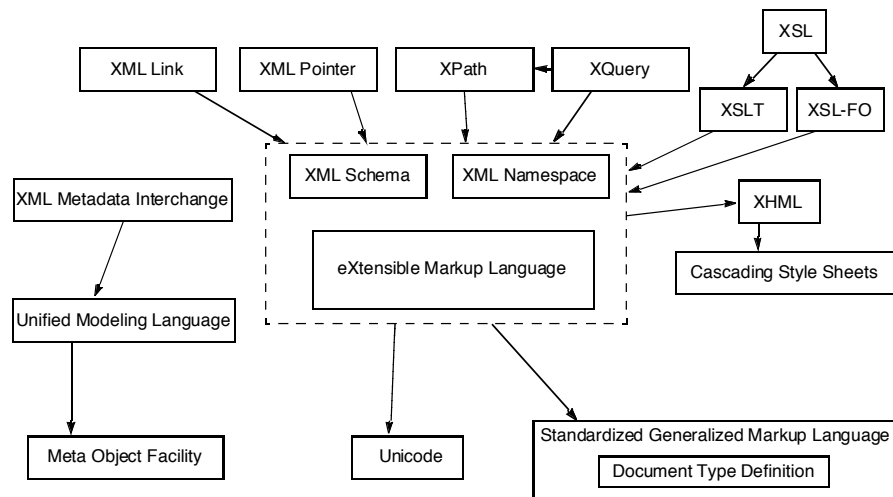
XSL

XML Link

XML Pointer

XPath

XQuery

XSLT

XSL-FO

XML Schema

XML Namespace

XML Metadata Interchange

XHML

eXtensible Markup Language

Cascading Style Sheets

Unified Modeling Language

Meta Object Facility

Unicode

Standardized Generalized Markup Language

Document Type Definition